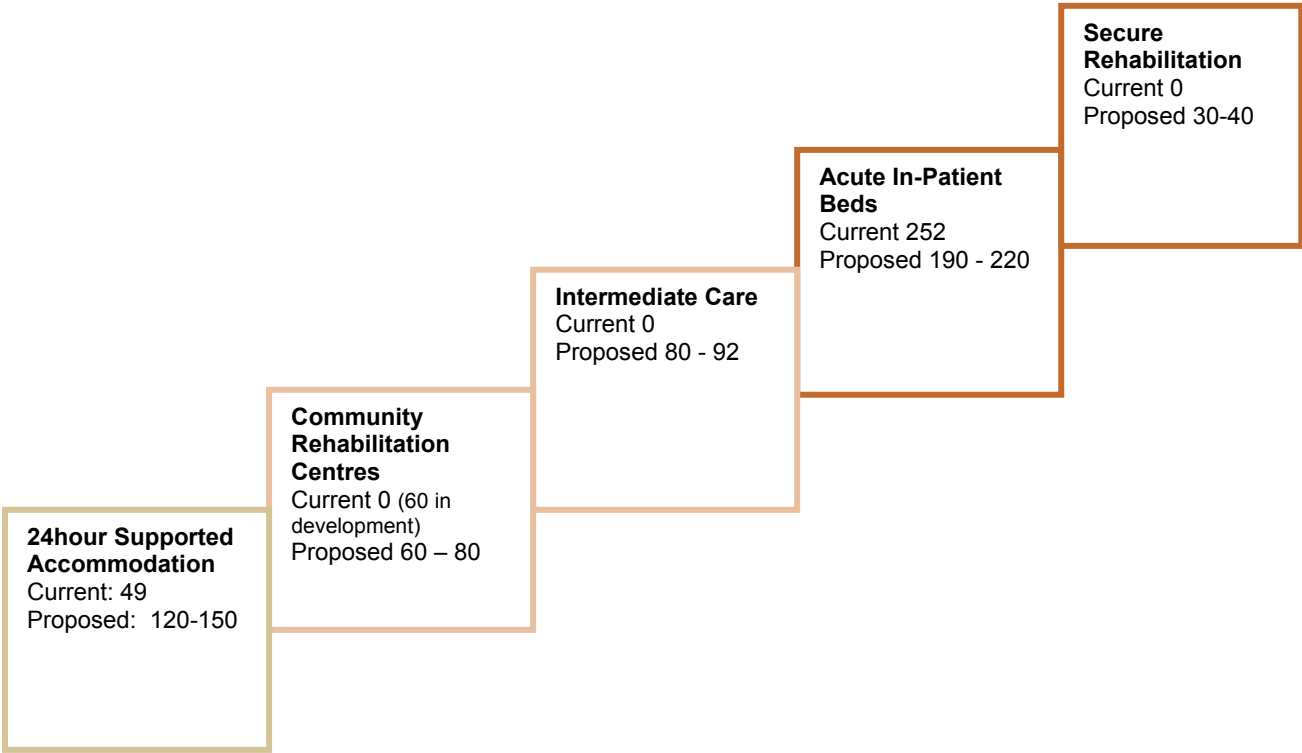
24hour Supported Accommodation
Current: 49
Proposed: 120-150

Community Rehabilitation Centres
Current 0 (60 in development)
Proposed 60 – 80

Intermediate Care
Current 0
Proposed 80 - 92

Acute In-Patient Beds
Current 252
Proposed 190 - 220

Secure Rehabilitation
Current 0
Proposed 30-40